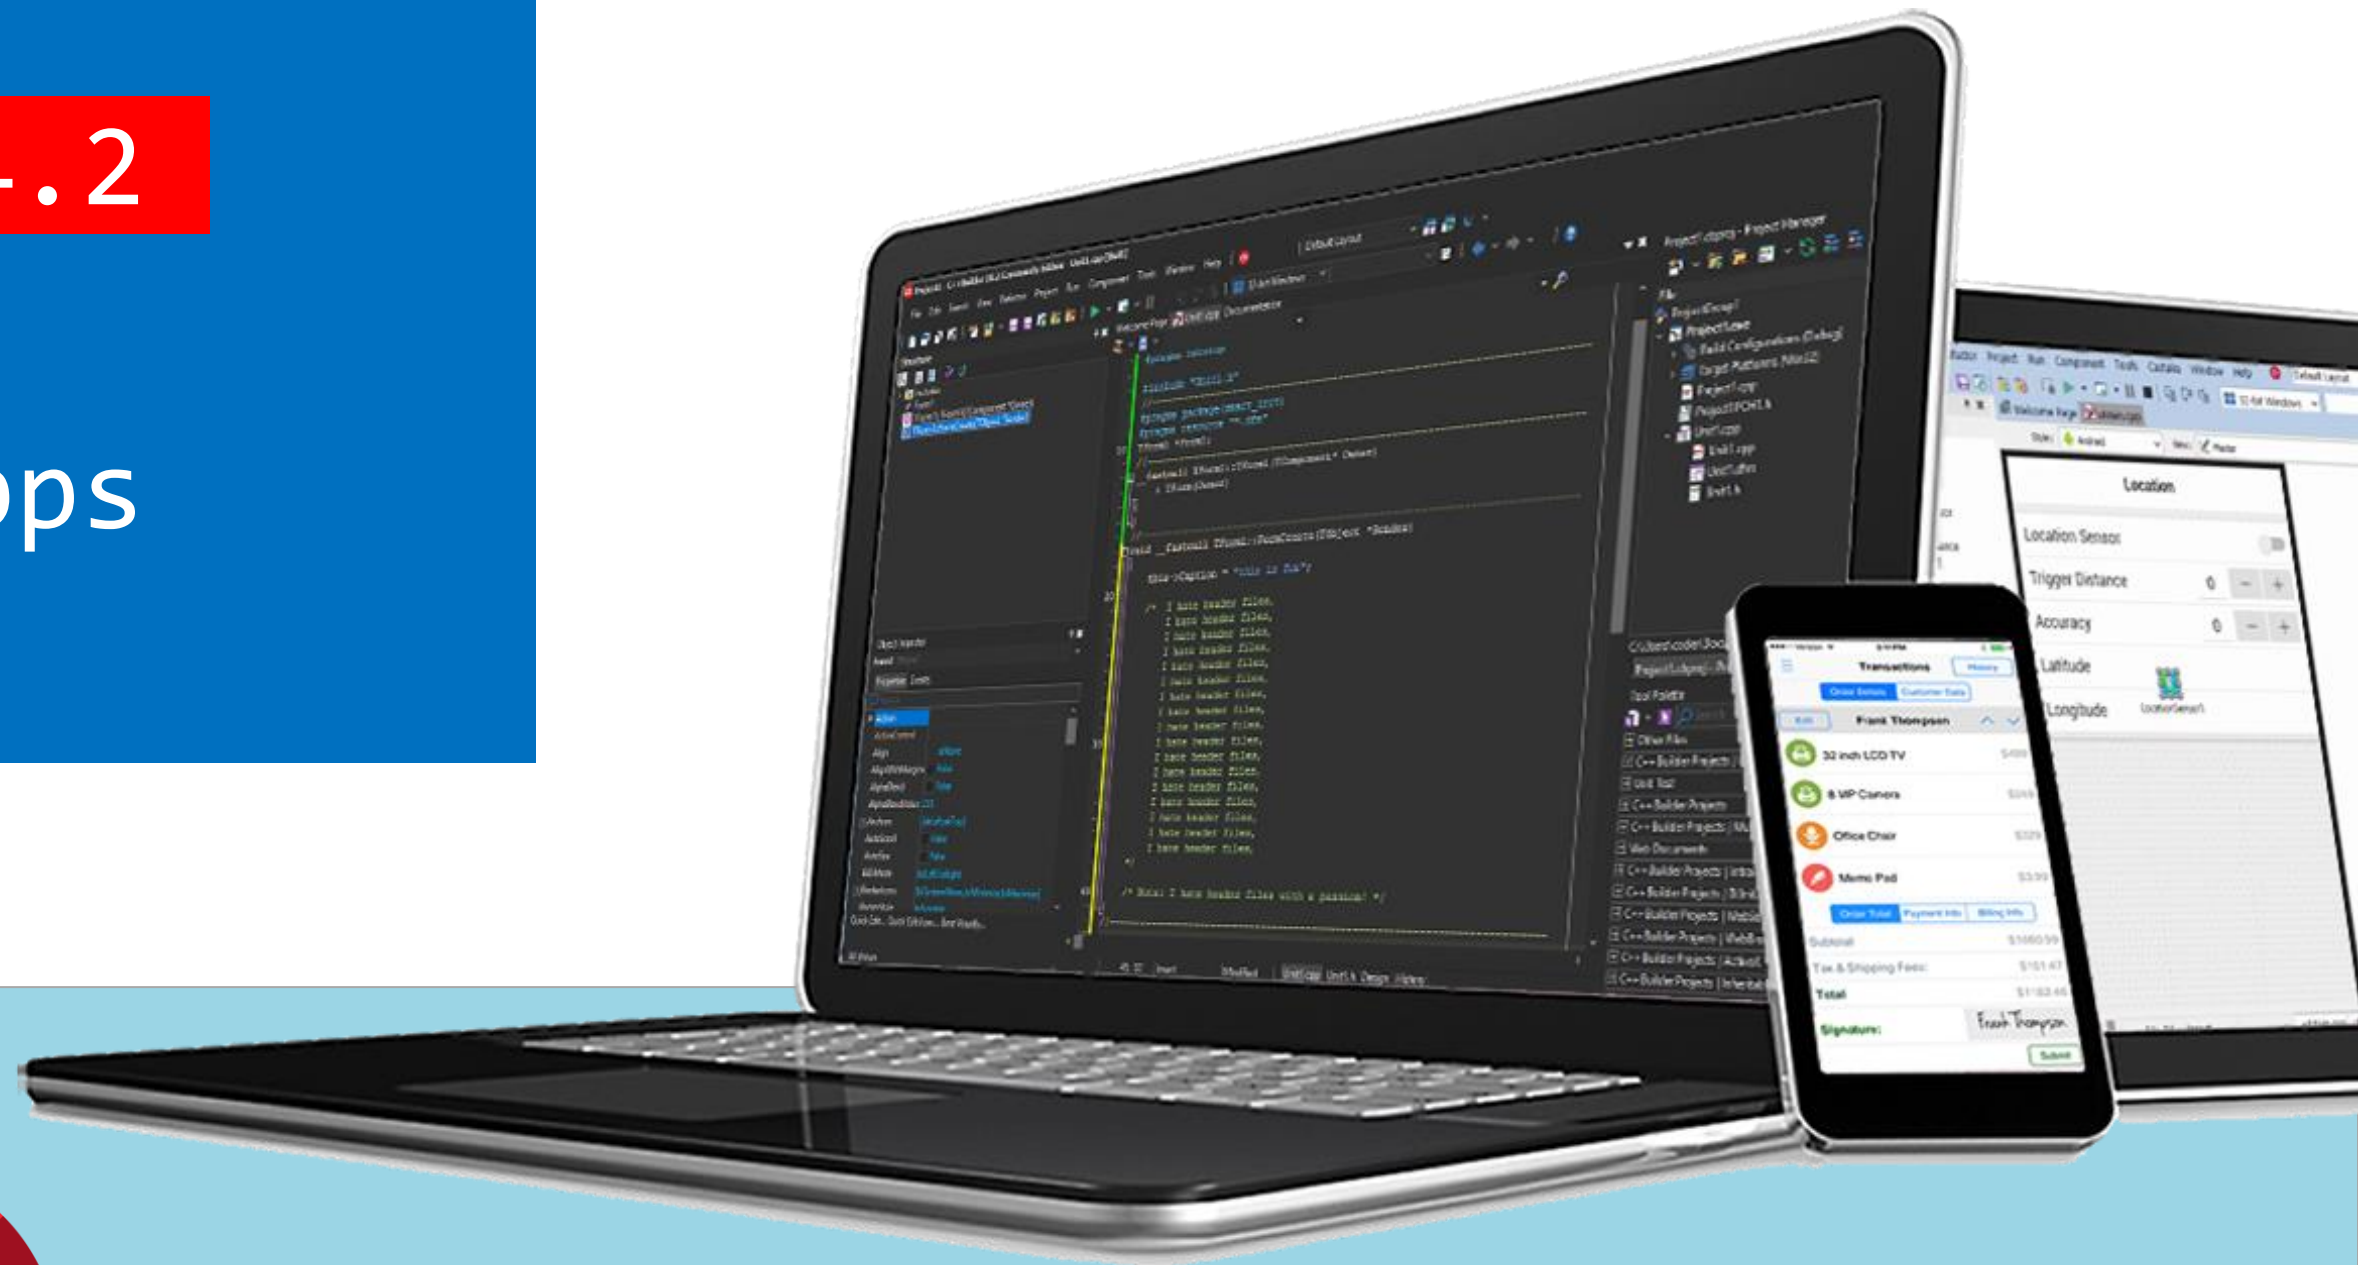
.2

ps

Transactions

Frank Thompson

32 inch LCD TV

8 MP Camera

Office Chair

Memo Pad

Subtotal

Tax & Shipping Fees

Total

Signature:

Location

Location Sensor

Trigger Distance

Accuracy

Latitude

Longitude

/* I hate header files.
I hate header files.
I hate header files.
I hate header files.
I hate header files.
I hate header files.
I hate header files.
I hate header files.
I hate header files.
I hate header files.
I hate header files.
I hate header files.
I hate header files.
I hate header files.
I hate header files.
I hate header files.
I hate header files.

/* Note: I hate header files with a passion! */